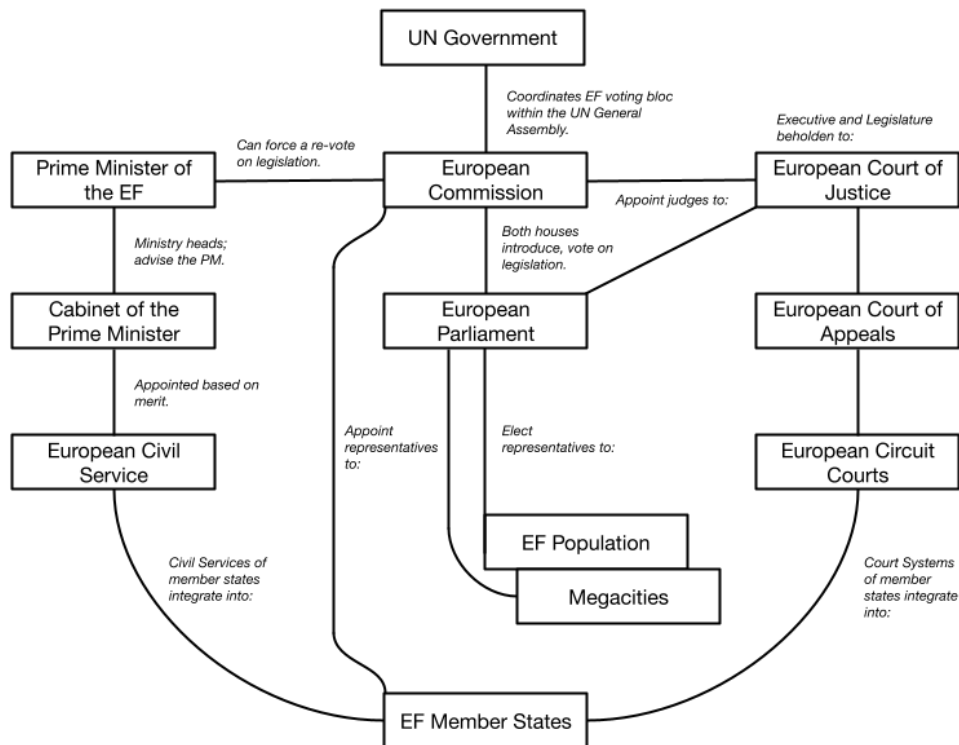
UN Government

Coordinates EF voting bloc within the UN General Assembly.

Can force a re-vote on legislation.

Executive and Legislature beholden to:

Prime Minister of the EF

European Commission

Appoint judges to:

European Court of Justice

Ministry heads; advise the PM.

Both houses introduce, vote on legislation.

Cabinet of the Prime Minister

European Parliament

European Court of Appeals

Appointed based on merit.

European Civil Service

Appoint representatives to:

Elect representatives to:

European Circuit Courts

EF Population

Civil Services of member states integrate into:

Megacities

Court Systems of member states integrate into:

EF Member States